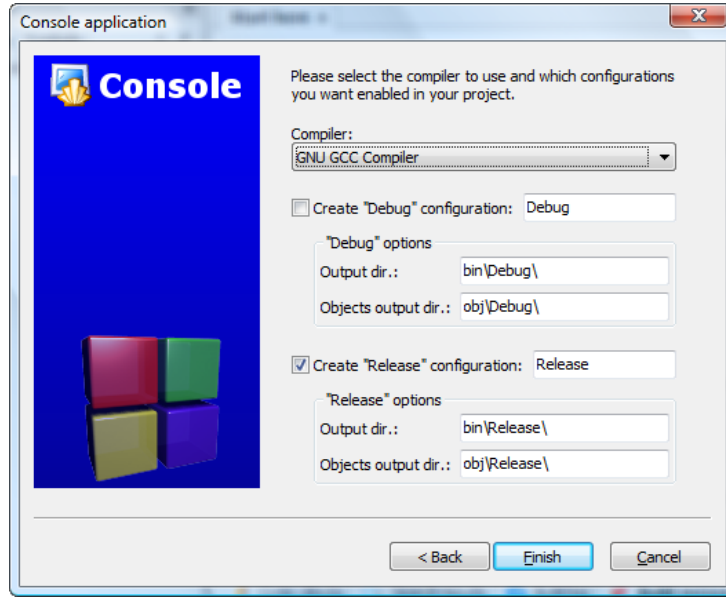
Console application

Console

Please select the compiler to use and which configurations you want enabled in your project.

Compiler:

GNU GCC Compiler

Create "Debug" configuration: Debug

"Debug" options

Output dir.: bin\Debug\

Objects output dir.: obj\Debug\

Create "Release" configuration: Release

"Release" options

Output dir.: bin\Release\

Objects output dir.: obj\Release\

< Back

Finish

Cancel